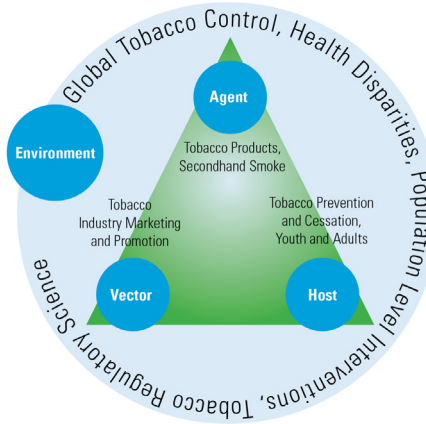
Global Tobacco Control, Health Disparities, Population Level Interventions, Tobacco Regulatory Science

Environment

Agent

Tobacco Products, Secondhand Smoke

Tobacco Industry Marketing and Promotion

Tobacco Prevention and Cessation, Youth and Adults

Vector

Host